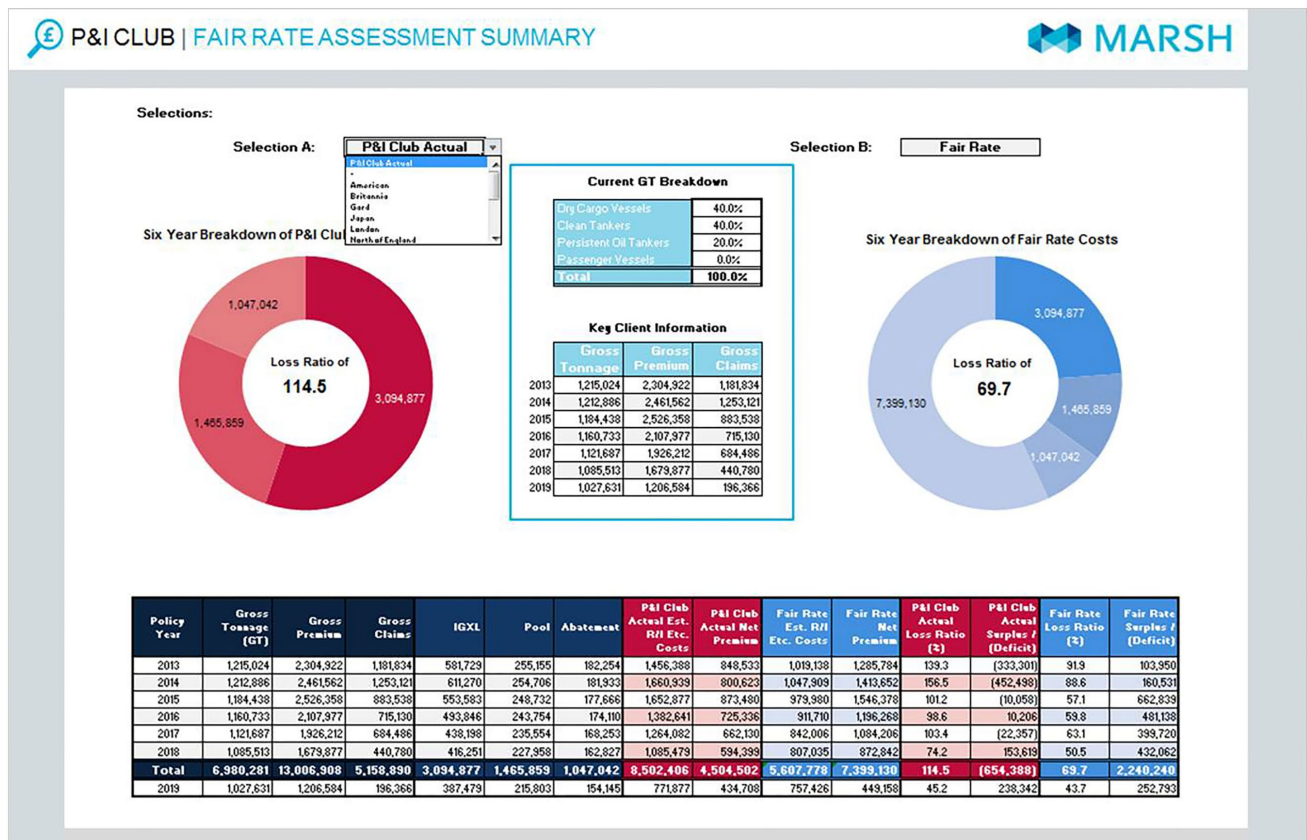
P&I CLUB | FAIR RATE ASSESSMENT SUMMARY

MARSH

Selections:

Selection A: P&I Club Actual

P&I Club Actual
-
American
Britannia
Gard
Japan
London
North of England

Selection B: Fair Rate

Six Year Breakdown of P&I Club

1,047,042
1,465,859
3,094,877
Loss Ratio of
114.5

Current GT Breakdown

| | |
|---|---|
| Dry Cargo Vessels | 40.0% |
| Clean Tankers | 40.0% |
| Persistent Oil Tankers | 20.0% |
| Passenger Vessels | 0.0% |
| Total | 100.0% |

Key Client Information

| | Gross Tonnage | Gross Premium | Gross Claims |
|---|---|---|---|
| 2013 | 1,215,024 | 2,304,922 | 1,181,834 |
| 2014 | 1,212,886 | 2,461,562 | 1,253,121 |
| 2015 | 1,184,438 | 2,526,358 | 883,538 |
| 2016 | 1,160,733 | 2,107,977 | 715,130 |
| 2017 | 1,121,687 | 1,926,212 | 684,486 |
| 2018 | 1,085,513 | 1,679,877 | 440,780 |
| 2019 | 1,027,631 | 1,206,584 | 196,366 |

Six Year Breakdown of Fair Rate Costs

3,094,877
1,465,859
1,047,042
7,399,130
Loss Ratio of
69.7

| Policy Year | Gross Tonnage (GT) | Gross Premium | Gross Claims | IGXL | Pool | Abatement | P&I Club Actual Est. R/I Etc. Costs | P&I Club Actual Net Premium | Fair Rate Est. R/I Etc. Costs | Fair Rate Net Premium | P&I Club Actual Loss Ratio (%) | P&I Club Actual Surplus / (Deficit) | Fair Rate Loss Ratio (%) | Fair Rate Surplus / (Deficit) |
|---|---|---|---|---|---|---|---|---|---|---|---|---|---|---|
| 2013 | 1,215,024 | 2,304,922 | 1,181,834 | 581,729 | 255,155 | 182,254 | 1,456,388 | 848,533 | 1,019,138 | 1,285,784 | 139.3 | (333,301) | 91.9 | 103,950 |
| 2014 | 1,212,886 | 2,461,562 | 1,253,121 | 611,270 | 254,706 | 181,933 | 1,660,939 | 800,623 | 1,047,909 | 1,413,652 | 156.5 | (452,498) | 88.6 | 160,531 |
| 2015 | 1,184,438 | 2,526,358 | 883,538 | 553,583 | 248,732 | 177,666 | 1,652,877 | 873,480 | 979,980 | 1,546,378 | 101.2 | (10,058) | 57.1 | 662,839 |
| 2016 | 1,160,733 | 2,107,977 | 715,130 | 493,846 | 243,754 | 174,110 | 1,382,641 | 725,336 | 911,710 | 1,196,268 | 98.6 | 10,206 | 59.8 | 481,138 |
| 2017 | 1,121,687 | 1,926,212 | 684,486 | 438,198 | 235,554 | 168,253 | 1,264,082 | 662,130 | 842,006 | 1,084,206 | 103.4 | (22,357) | 63.1 | 399,720 |
| 2018 | 1,085,513 | 1,679,877 | 440,780 | 416,251 | 227,958 | 162,827 | 1,085,479 | 594,399 | 807,035 | 872,842 | 74.2 | 153,619 | 50.5 | 432,062 |
| Total | 6,980,281 | 13,006,908 | 5,158,890 | 3,094,877 | 1,465,859 | 1,047,042 | 8,502,406 | 4,504,502 | 5,607,778 | 7,399,130 | 114.5 | (654,388) | 69.7 | 2,240,240 |
| 2019 | 1,027,631 | 1,206,584 | 196,366 | 387,479 | 215,803 | 154,145 | 771,877 | 434,708 | 757,426 | 449,158 | 45.2 | 238,342 | 43.7 | 252,793 |